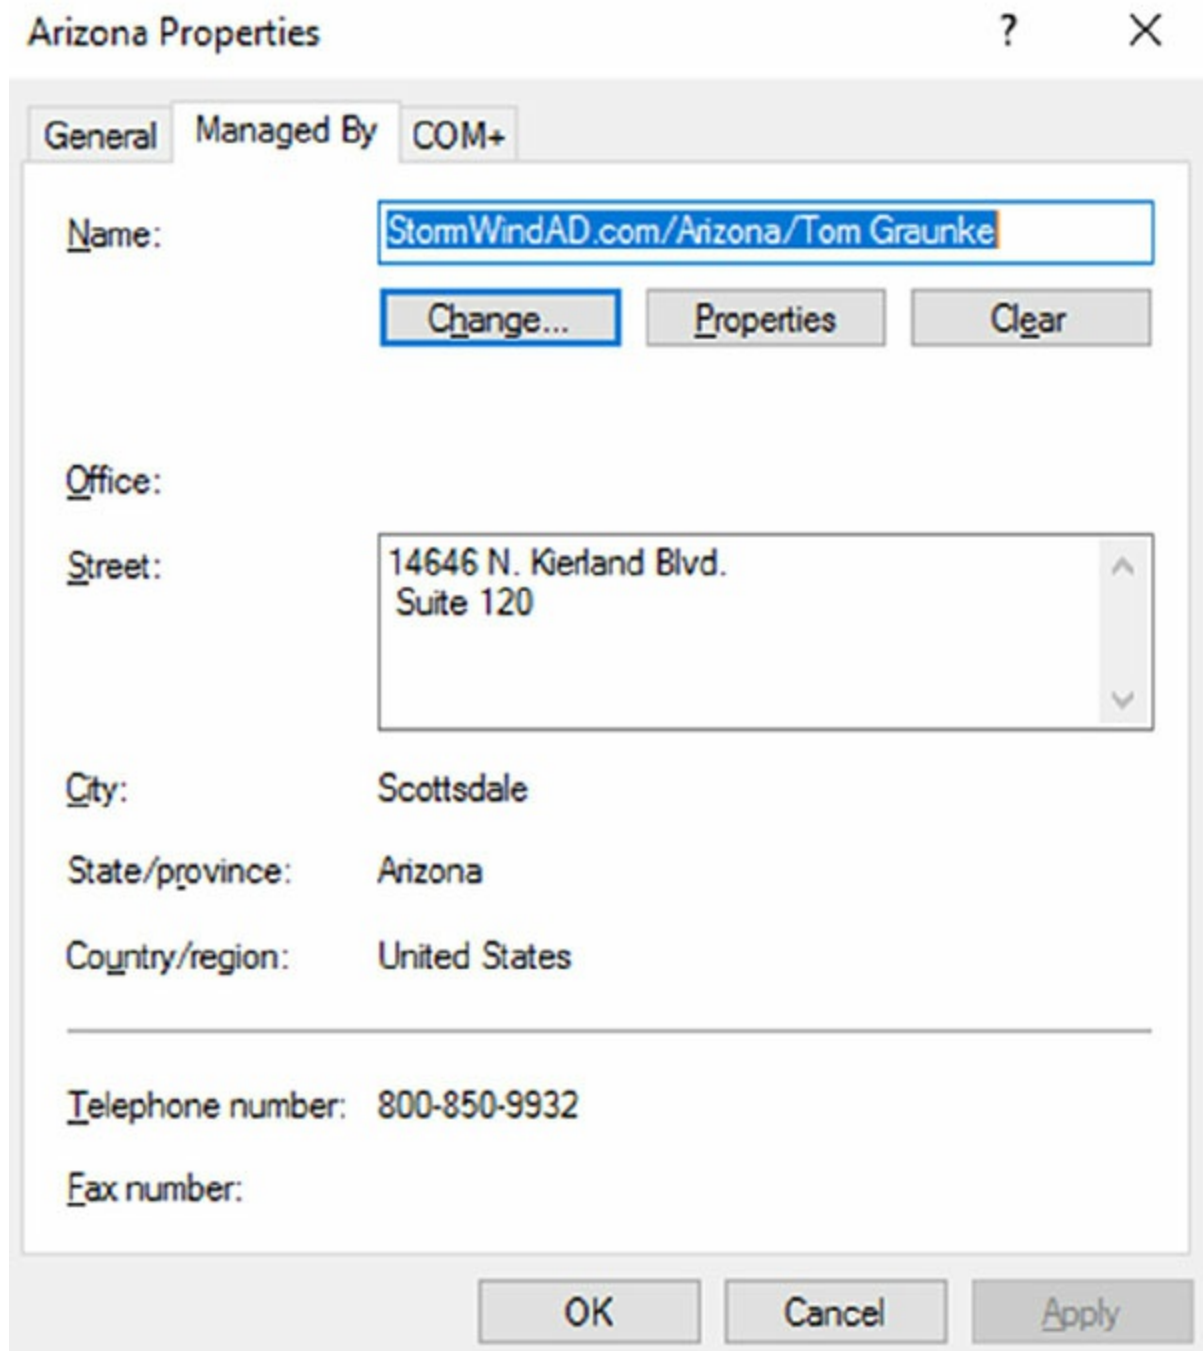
Arizona Properties

?

X

General

Managed By

COM+

Name:

StormWindAD.com/Arizona/Tom Graunke

Change...

Properties

Clear

Office:

Street:

14646 N. Kierland Blvd.
Suite 120

City:

Scottsdale

State/province:

Arizona

Country/region:

United States

Telephone number:

800-850-9932

Fax number:

OK

Cancel

Apply